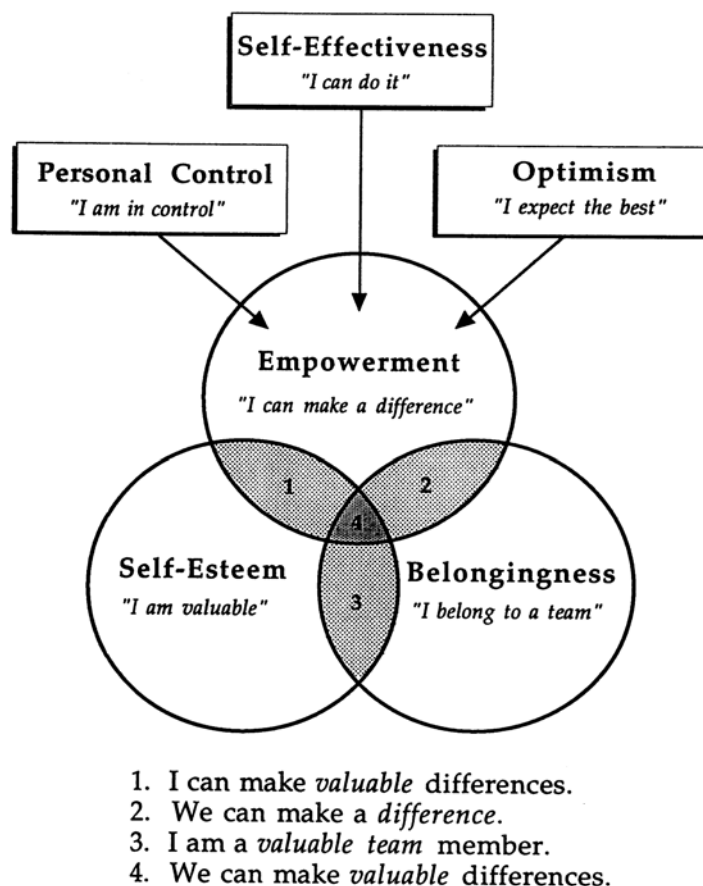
Self-Effectiveness
"I can do it"

Personal Control
"I am in control"

Optimism
"I expect the best"

Empowerment
"I can make a difference"

1

2

4

Self-Esteem
"I am valuable"

3

Belongingness
"I belong to a team"

1. I can make *valuable* differences.
2. We can make a *difference*.
3. I am a *valuable team* member.
4. We can make *valuable* differences.